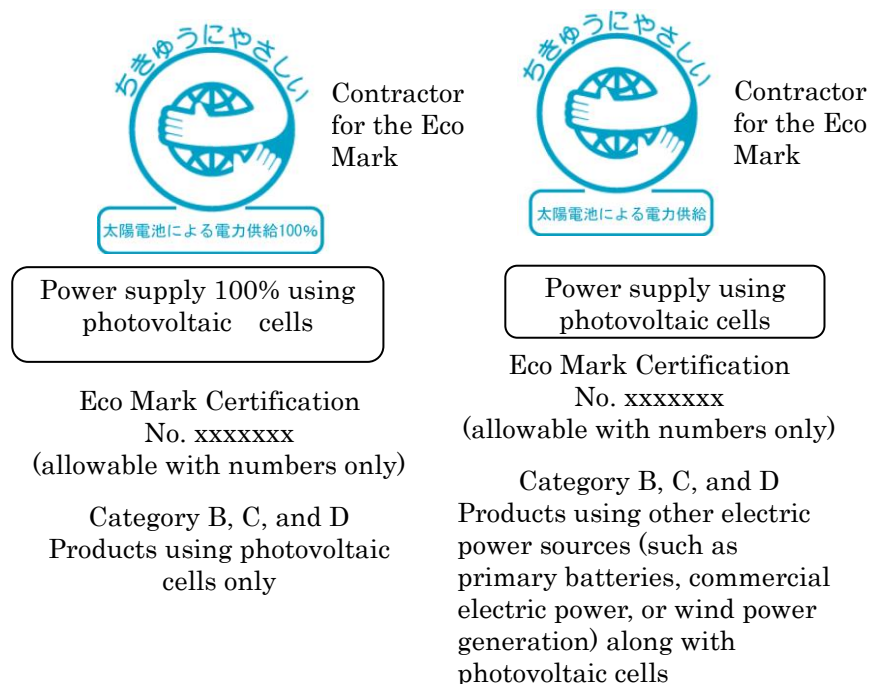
ちきゅうにやさしい

太陽電池による電力供給100%

Contractor for the Eco Mark

Power supply 100% using photovoltaic cells

Eco Mark Certification No. xxxxxxx (allowable with numbers only)

Category B, C, and D Products using photovoltaic cells only

ちきゅうにやさしい

太陽電池による電力供給

Contractor for the Eco Mark

Power supply using photovoltaic cells

Eco Mark Certification No. xxxxxxx (allowable with numbers only)

Category B, C, and D Products using other electric power sources (such as primary batteries, commercial electric power, or wind power generation) along with photovoltaic cells